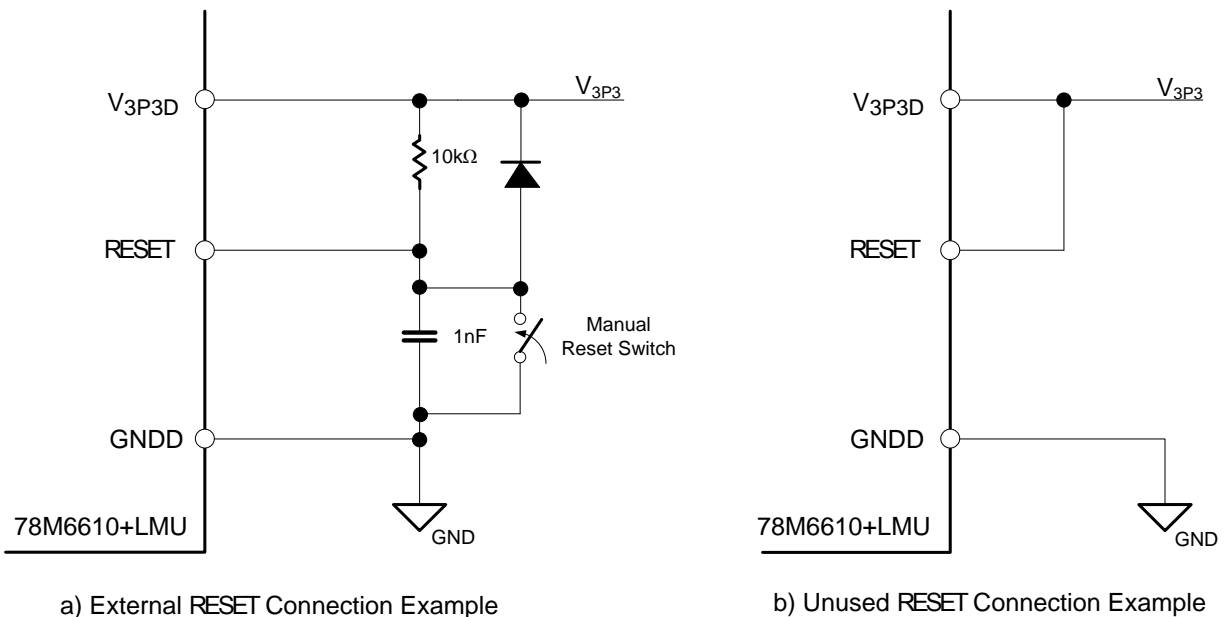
$V_{3P3D}$

$V_{3P3}$

10kΩ

RESET

1nF

Manual Reset Switch

GNDD

78M6610+LMU

GND

a) External RESET Connection Example

$V_{3P3D}$

$V_{3P3}$

RESET

GNDD

78M6610+LMU

GND

b) Unused RESET Connection Example